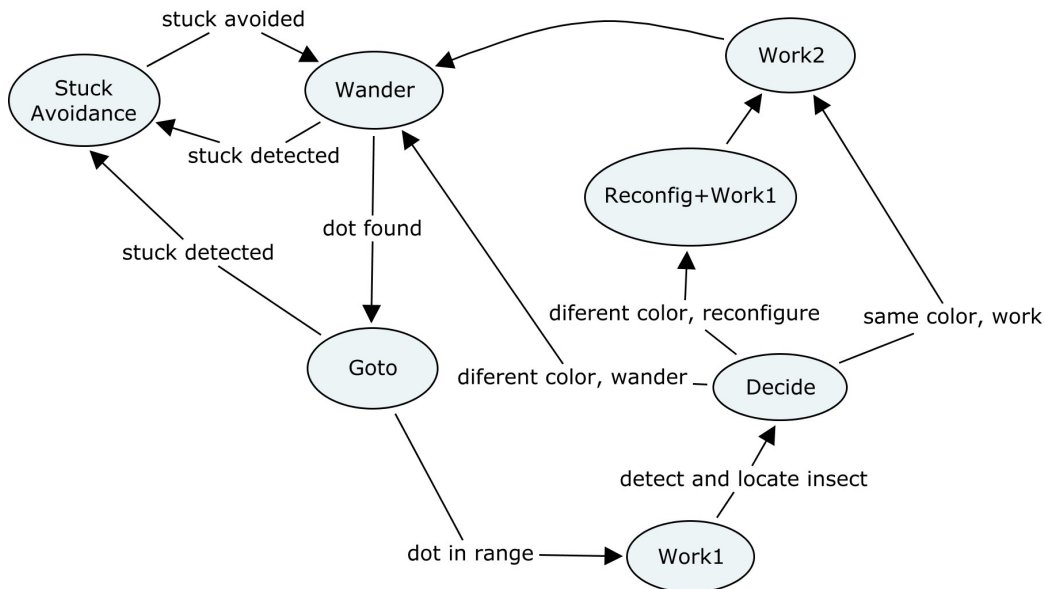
stuck avoided

Stuck Avoidance

Wander

Work2

stuck detected

Reconfig+Work1

dot found

stuck detected

diferent color, reconfigure

same color, work

Goto

diferent color, wander

Decide

detect and locate insect

dot in range

Work1